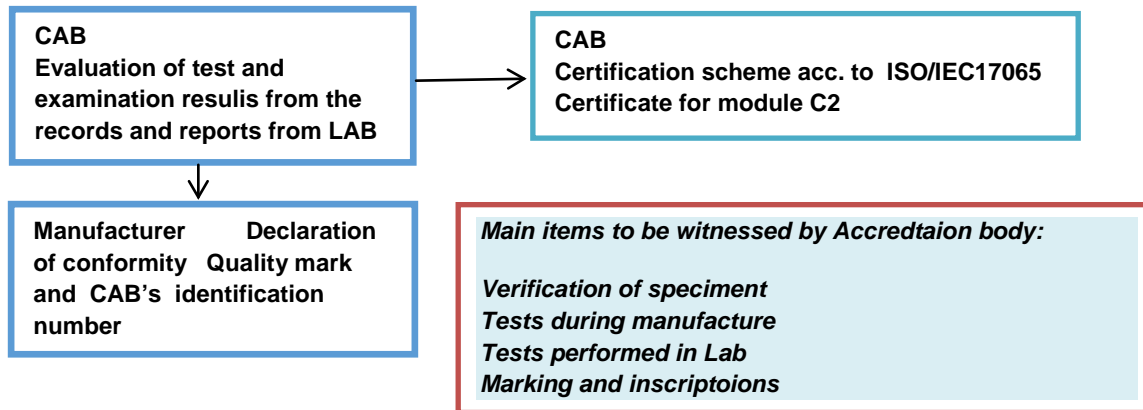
CAB
Evaluation of test and examination resulis from the records and reports from LAB

CAB
Certification scheme acc. to ISO/IEC17065
Certificate for module C2

Manufacturer Declaration of conformity Quality mark and CAB's identification number

Main items to be witnessed by Accredtaion body:

Verification of speciment
Tests during manufacture
Tests performed in Lab
Marking and inscriptoions